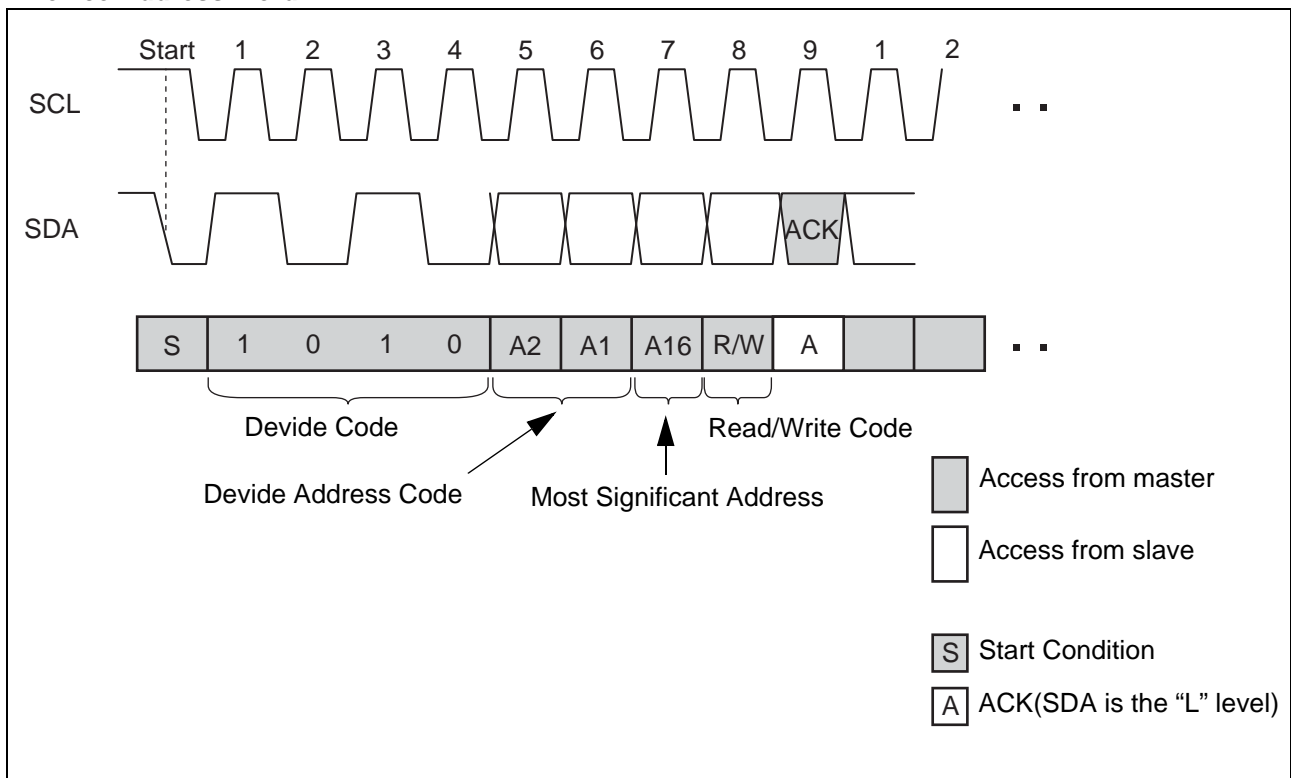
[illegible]

Start 1 2 3 4 5 6 7 8 9 1 2

SCL

SDA

ACK

| S | 1 0 1 0 | A2 | A1 | A16 | R/W | A | | |
|---|---|---|---|---|---|---|---|---|

Devide Code

Read/Write Code

Devide Address Code

Most Significant Address

Access from master

Access from slave

S Start Condition

A ACK(SDA is the "L" level)